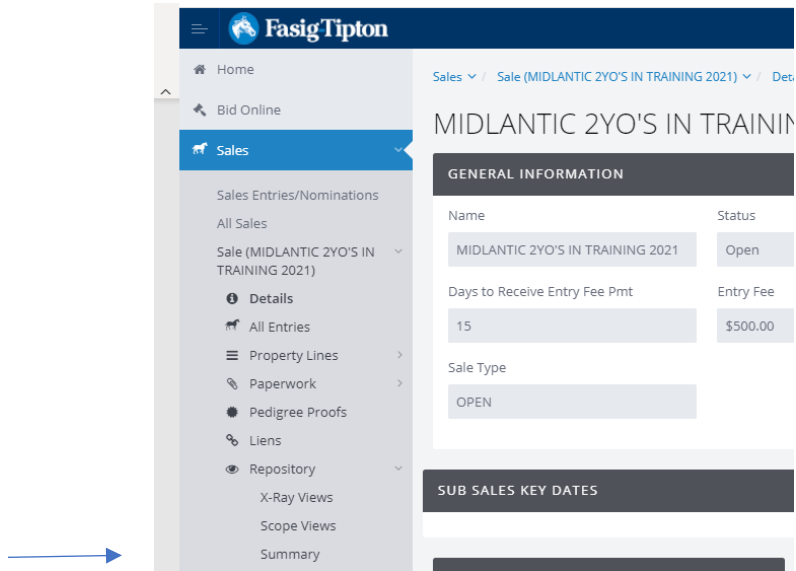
FasigTipton

Home

Bid Online

Sales

Sales Entries/Nominations

All Sales

Sale (MIDLANTIC 2YO'S IN TRAINING 2021)

Details

All Entries

Property Lines

Paperwork

Pedigree Proofs

Liens

Repository

X-Ray Views

Scope Views

Summary

Sales / Sale (MIDLANTIC 2YO'S IN TRAINING 2021) / Det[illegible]

MIDLANTIC 2YO'S IN TRAININ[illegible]

GENERAL INFORMATION

Name

MIDLANTIC 2YO'S IN TRAINING 2021

Status

Open

Days to Receive Entry Fee Pmt

15

Entry Fee

$500.00

Sale Type

OPEN

SUB SALES KEY DATES